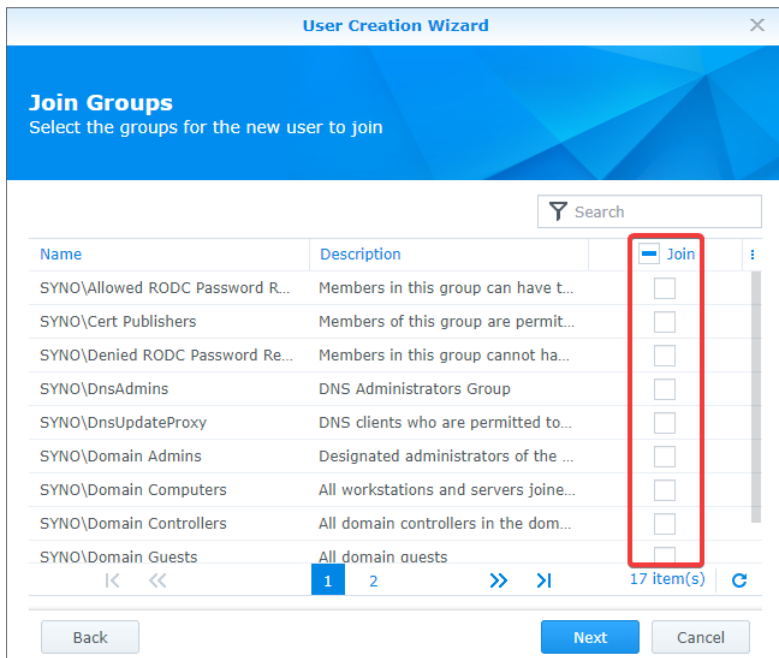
User Creation Wizard

Join Groups
Select the groups for the new user to join

Search

| Name | Description | Join |
|---|---|---|
| SYNO\Allowed RODC Password R... | Members in this group can have t... | |
| SYNO\Cert Publishers | Members of this group are permit... | |
| SYNO\Denied RODC Password Re... | Members in this group cannot ha... | |
| SYNO\DnsAdmins | DNS Administrators Group | |
| SYNO\DnsUpdateProxy | DNS clients who are permitted to... | |
| SYNO\Domain Admins | Designated administrators of the ... | |
| SYNO\Domain Computers | All workstations and servers joine... | |
| SYNO\Domain Controllers | All domain controllers in the dom... | |
| SYNO\Domain Guests | All domain guests | |

1 2 17 item(s)

Back Next Cancel